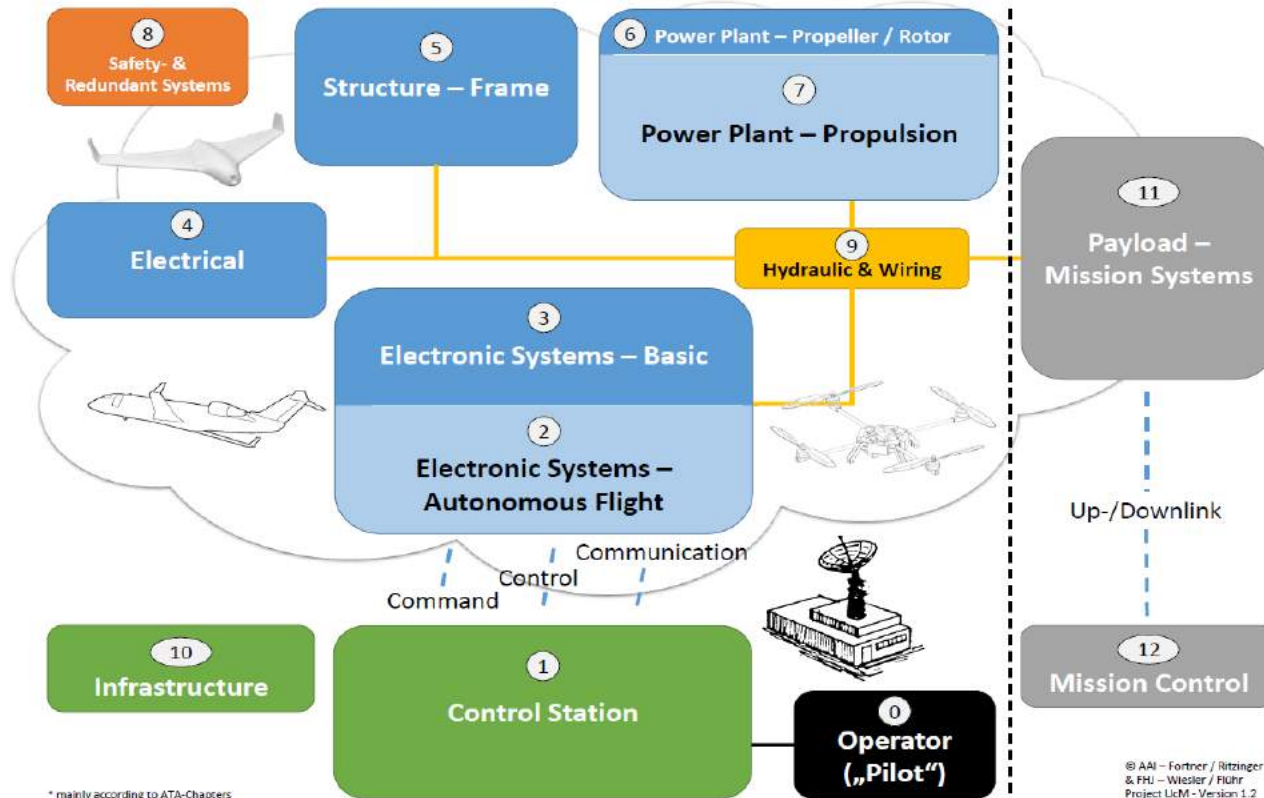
8
Safety- & Redundant Systems

5
Structure – Frame

6 Power Plant – Propeller / Rotor

7
Power Plant – Propulsion

4
Electrical

9
Hydraulic & Wiring

11
Payload – Mission Systems

3
Electronic Systems – Basic

2
Electronic Systems – Autonomous Flight

Communication
Control
Command

Up-/Downlink

10
Infrastructure

1
Control Station

0
Operator („Pilot")

12
Mission Control

* mainly according to ATA-Chapters

© AAI – Fortner / Ritzinger & FHJ – Wiesler / Flühr
Project LicM - Version 1.2